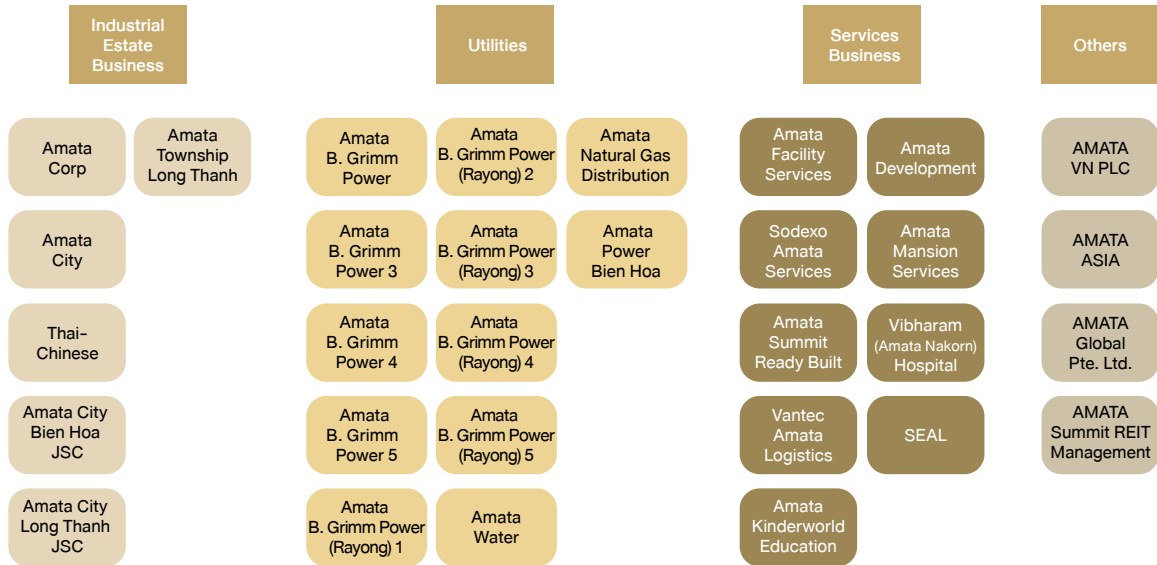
Industrial Estate Business

Amata Corp

Amata Township Long Thanh

Amata City

Thai-Chinese

Amata City Bien Hoa JSC

Amata City Long Thanh JSC

Utilities

Amata B. Grimm Power

Amata B. Grimm Power (Rayong) 2

Amata Natural Gas Distribution

Amata B. Grimm Power 3

Amata B. Grimm Power (Rayong) 3

Amata Power Bien Hoa

Amata B. Grimm Power 4

Amata B. Grimm Power (Rayong) 4

Amata B. Grimm Power 5

Amata B. Grimm Power (Rayong) 5

Amata B. Grimm Power (Rayong) 1

Amata Water

Services Business

Amata Facility Services

Amata Development

Sodexo Amata Services

Amata Mansion Services

Amata Summit Ready Built

Vibharam (Amata Nakorn) Hospital

Vantec Amata Logistics

SEAL

Amata Kinderworld Education

Others

AMATA VN PLC

AMATA ASIA

AMATA Global Pte. Ltd.

AMATA Summit REIT Management